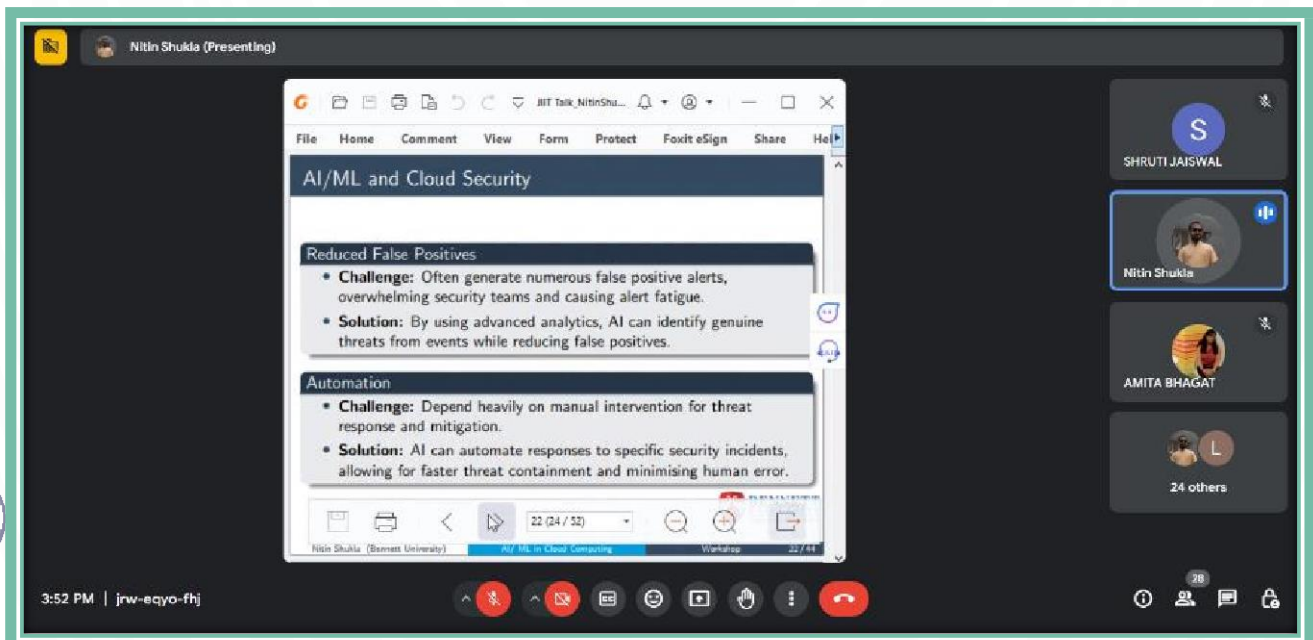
Nitin Shukla (Presenting)

JIIT Talk_NitinShu...

File Home Comment View Form Protect Foxit eSign Share Hel

AI/ML and Cloud Security

Reduced False Positives

• **Challenge:** Often generate numerous false positive alerts, overwhelming security teams and causing alert fatigue.

• **Solution:** By using advanced analytics, AI can identify genuine threats from events while reducing false positives.

Automation

• **Challenge:** Depend heavily on manual intervention for threat response and mitigation.

• **Solution:** AI can automate responses to specific security incidents, allowing for faster threat containment and minimising human error.

22 (24 / 52)

Nitin Shukla (Bennett University) AI/ ML in Cloud Computing Workshop 22 / 44

S
SHRUTI JAISWAL

Nitin Shukla

AMITA BHAGAT

L
24 others

3:52 PM | jrw-eqyo-fhj

28